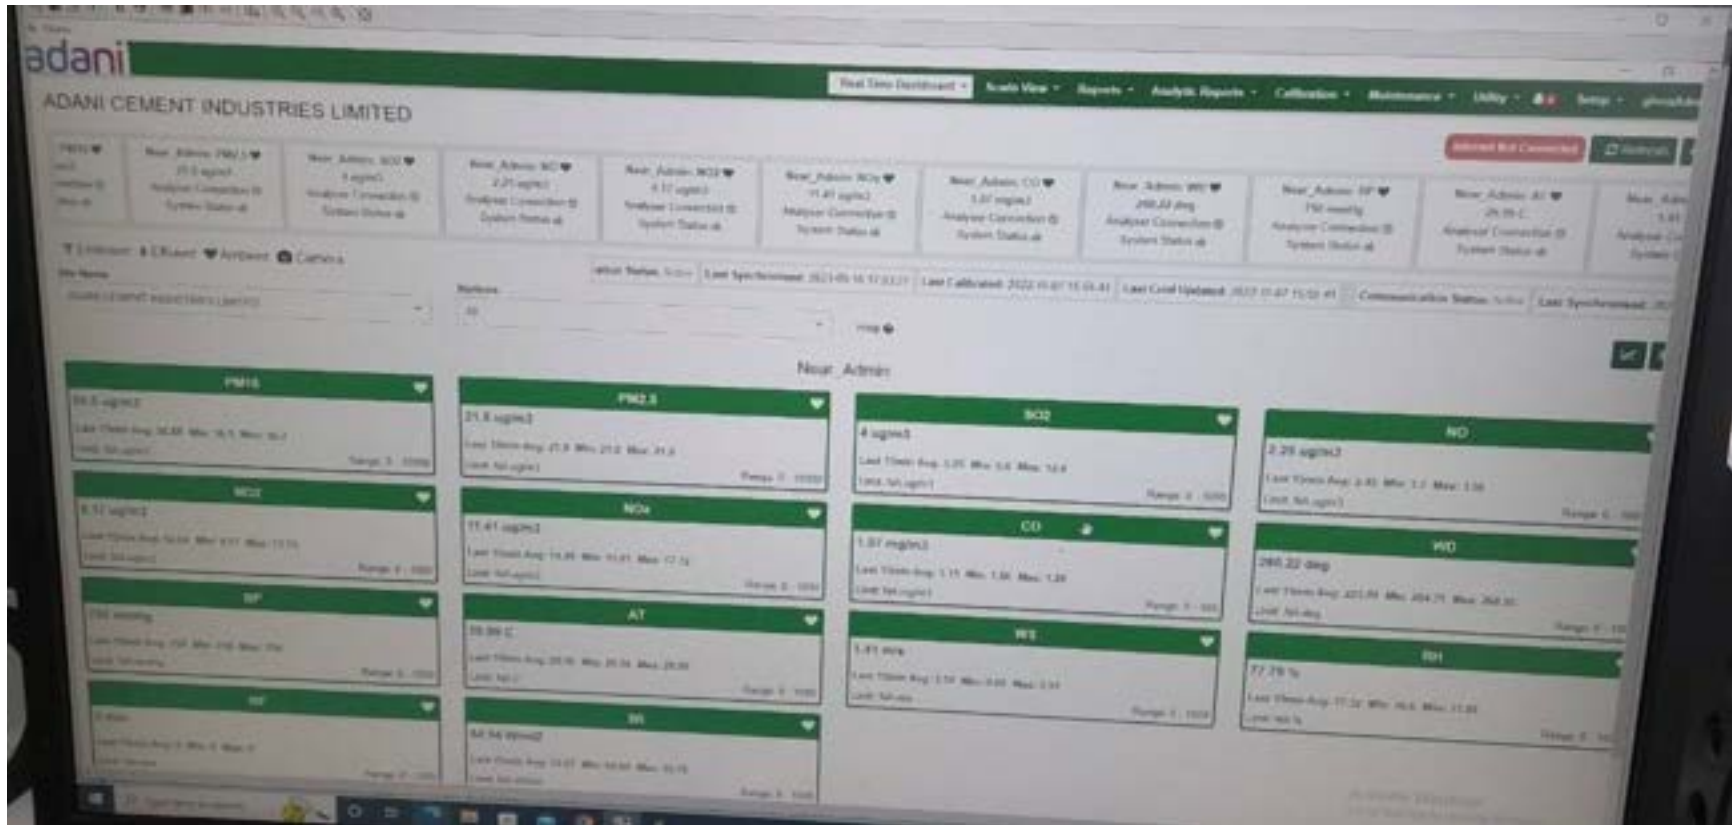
adani

ADANI CEMENT INDUSTRIES LIMITED

Real Time Dashboard · Scada View · Reports · Analytic Reports · Calibration · Maintenance · Utility · Setup

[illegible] Refresh

Near_Admin PM2.5
21.5 ug/m3
Analyser Connection
System Status

Near_Admin SO2
4 ug/m3
Analyser Connection
System Status

Near_Admin NO
2.21 ug/m3
Analyser Connection
System Status

Near_Admin NO2
4.12 ug/m3
Analyser Connection
System Status

Near_Admin NOx
11.41 ug/m3
Analyser Connection
System Status

Near_Admin CO
1.07 mg/m3
Analyser Connection
System Status

Near_Admin WD
268.22 deg
Analyser Connection
System Status

Near_Admin BP
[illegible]
Analyser Connection
System Status

Near_Admin AT
28.99 C
Analyser Connection
System Status

Near_Adm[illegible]
1.41
Analyser Co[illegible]
System

Camera

Near_Admin

PM10
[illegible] ug/m3
Range: 0 - 1000

PM2.5
21.5 ug/m3
Last 15min Avg: 21.9 Min: 21.0 Max: 21.6
Limit: NA ug/m3
Range: 0 - 1000

SO2
4 ug/m3
Limit: NA ug/m3
Range: 0 - 1000

NO
2.25 ug/m3
Limit: NA ug/m3
Range: 0 - 1000

NO2
4.12 ug/m3
Range: 0 - 1000

NOx
11.41 ug/m3
Limit: NA ug/m3
Range: 0 - 1000

CO
1.07 mg/m3
Last 15min Avg: 1.15 Min: 1.06 Max: 1.28
Limit: NA mg/m3
Range: 0 - 100

WD
268.22 deg
Limit: NA deg
Range: 0 - 1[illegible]

BP
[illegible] mmHg
Range: 0 - 1000

AT
28.99 C
Limit: NA C
Range: 0 - 100

WS
1.41 m/s
Limit: NA m/s
Range: 0 - 100

RH
77.79 %
Limit: NA %
Range: 0 - 1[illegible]

RF
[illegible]
Range: 0 - 100

SR
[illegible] W/m2
Limit: NA w/m2
Range: 0 - 1000